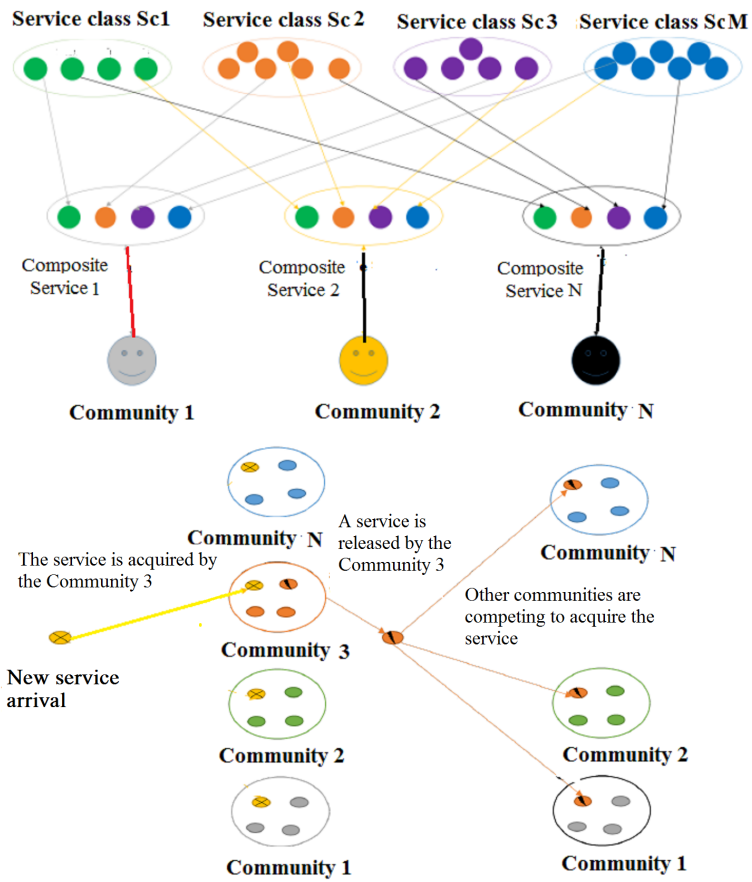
Service class Sc1

Service class Sc 2

Service class Sc3

Service class ScM

Composite Service 1

Composite Service 2

Composite Service N

Community 1

Community 2

Community N

Community N

A service is released by the Community 3

Community N

The service is acquired by the Community 3

Other communities are competing to acquire the service

Community 3

New service arrival

Community 2

Community 2

Community 1

Community 1